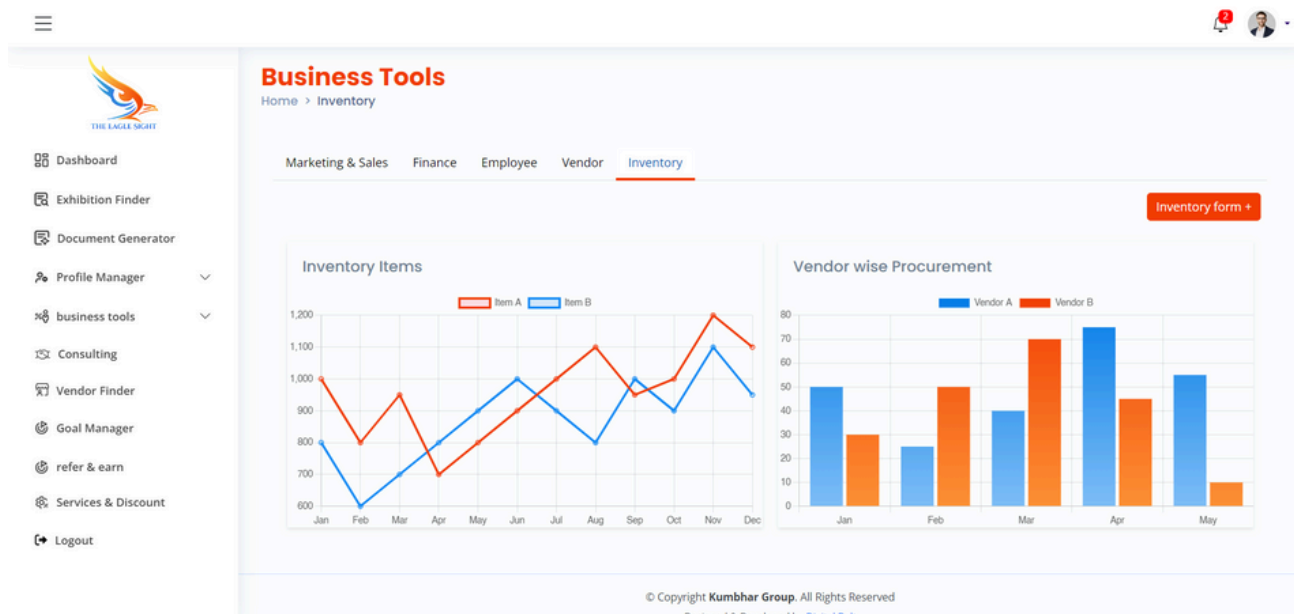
2

THE EAGLE SIGHT

Dashboard
Exhibition Finder
Document Generator
Profile Manager
business tools
Consulting
Vendor Finder
Goal Manager
refer & earn
Services & Discount
Logout

Business Tools
Home > Inventory

Marketing & Sales Finance Employee Vendor Inventory

Inventory form +

Inventory Items

Item A Item B

1,200
1,100
1,000
900
800
700
600
Jan Feb Mar Apr May Jun Jul Aug Sep Oct Nov Dec

Vendor wise Procurement

Vendor A Vendor B

80
70
60
50
40
30
20
10
0
Jan Feb Mar Apr May

© Copyright Kumbhar Group. All Rights Reserved
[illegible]